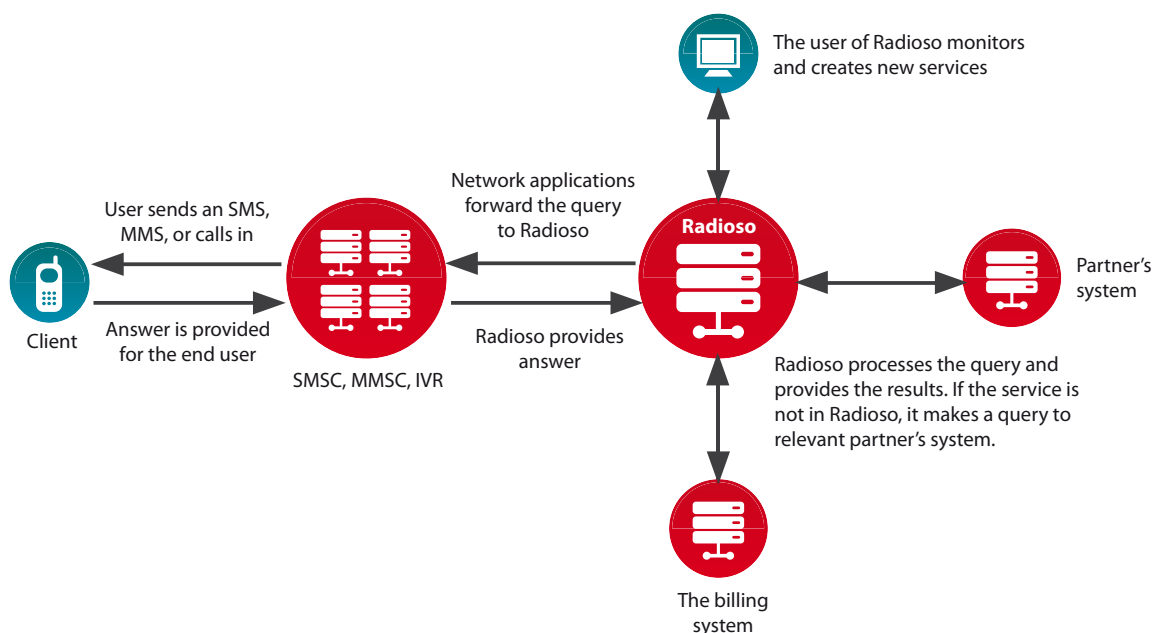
The user of Radioso monitors and creates new services

Network applications forward the query to Radioso

User sends an SMS, MMS, or calls in

Radioso

Partner's system

Client

Answer is provided for the end user

Radioso provides answer

SMSC, MMSC, IVR

Radioso processes the query and provides the results. If the service is not in Radioso, it makes a query to relevant partner's system.

The billing system